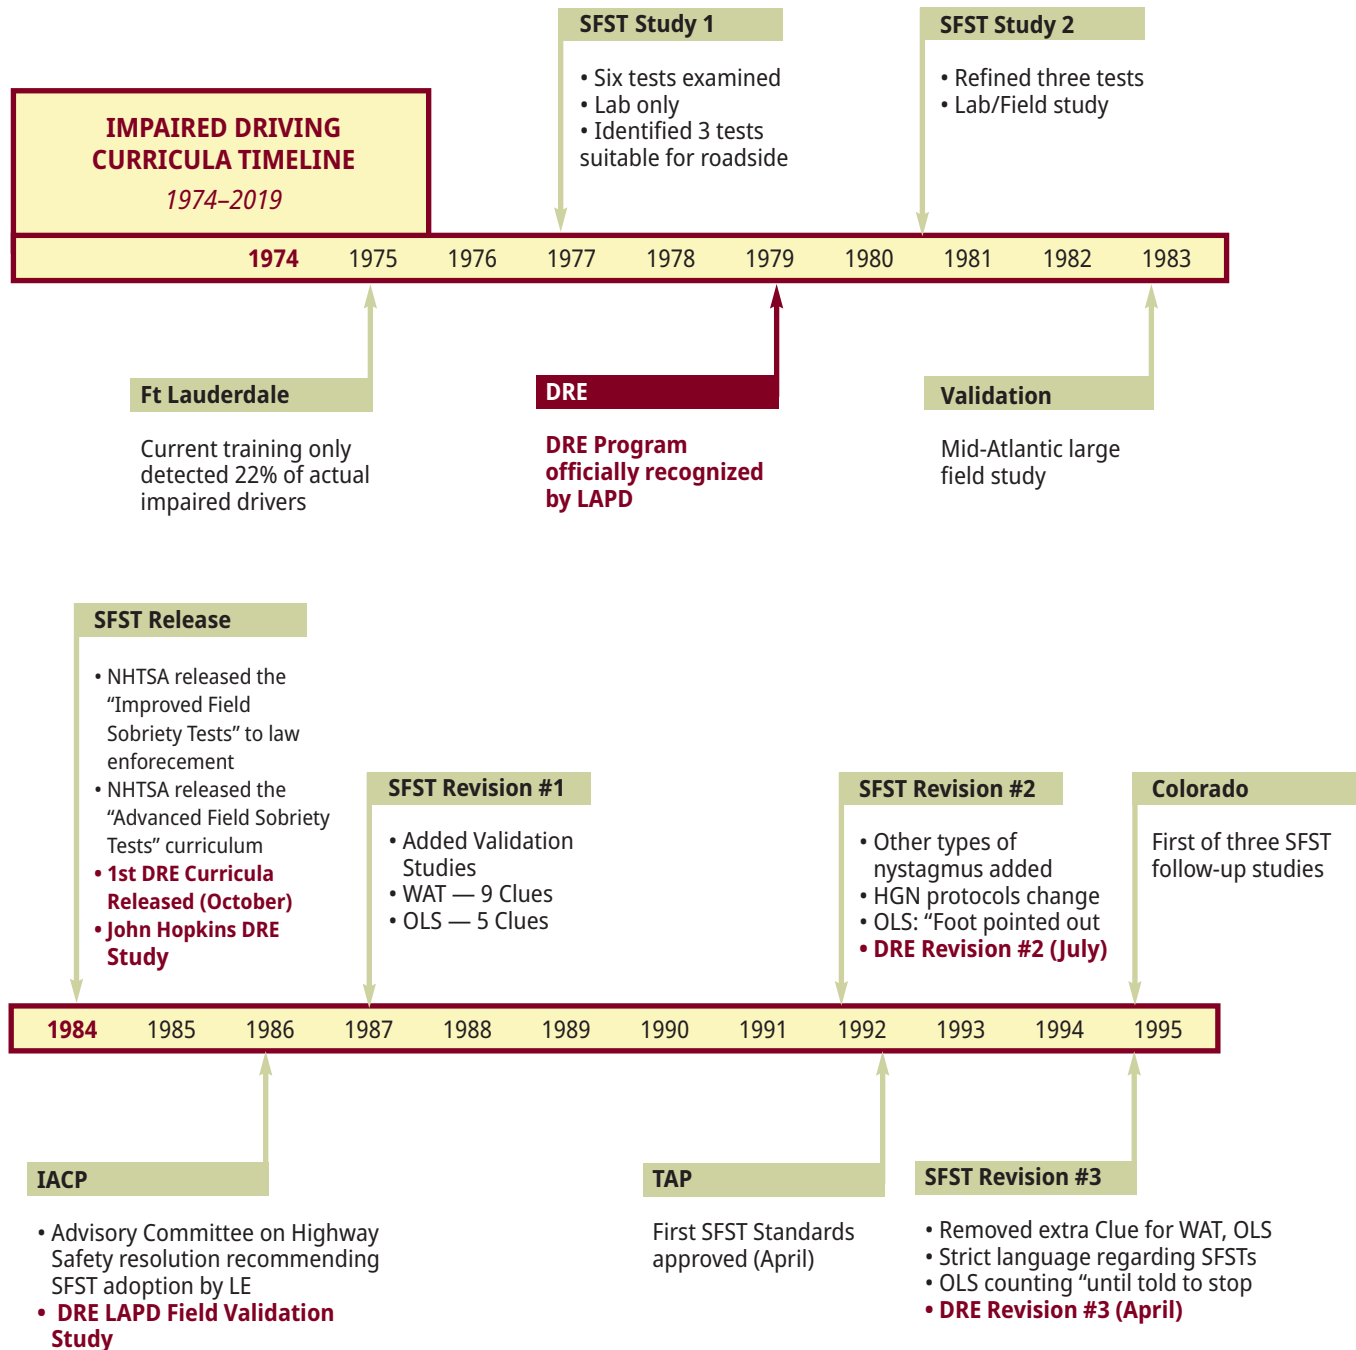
IMPAIRED DRIVING CURRICULA TIMELINE
1974–2019

SFST Study 1
• Six tests examined
• Lab only
• Identified 3 tests suitable for roadside

SFST Study 2
• Refined three tests
• Lab/Field study

1974 1975 1976 1977 1978 1979 1980 1981 1982 1983

Ft Lauderdale
Current training only detected 22% of actual impaired drivers

DRE
DRE Program officially recognized by LAPD

Validation
Mid-Atlantic large field study

SFST Release
• NHTSA released the “Improved Field Sobriety Tests” to law enforecement
• NHTSA released the “Advanced Field Sobriety Tests” curriculum
• 1st DRE Curricula Released (October)
• John Hopkins DRE Study

SFST Revision #1
• Added Validation Studies
• WAT — 9 Clues
• OLS — 5 Clues

SFST Revision #2
• Other types of nystagmus added
• HGN protocols change
• OLS: “Foot pointed out
• DRE Revision #2 (July)

Colorado
First of three SFST follow-up studies

1984 1985 1986 1987 1988 1989 1990 1991 1992 1993 1994 1995

IACP
• Advisory Committee on Highway Safety resolution recommending SFST adoption by LE
• DRE LAPD Field Validation Study

TAP
First SFST Standards approved (April)

SFST Revision #3
• Removed extra Clue for WAT, OLS
• Strict language regarding SFSTs
• OLS counting “until told to stop
• DRE Revision #3 (April)